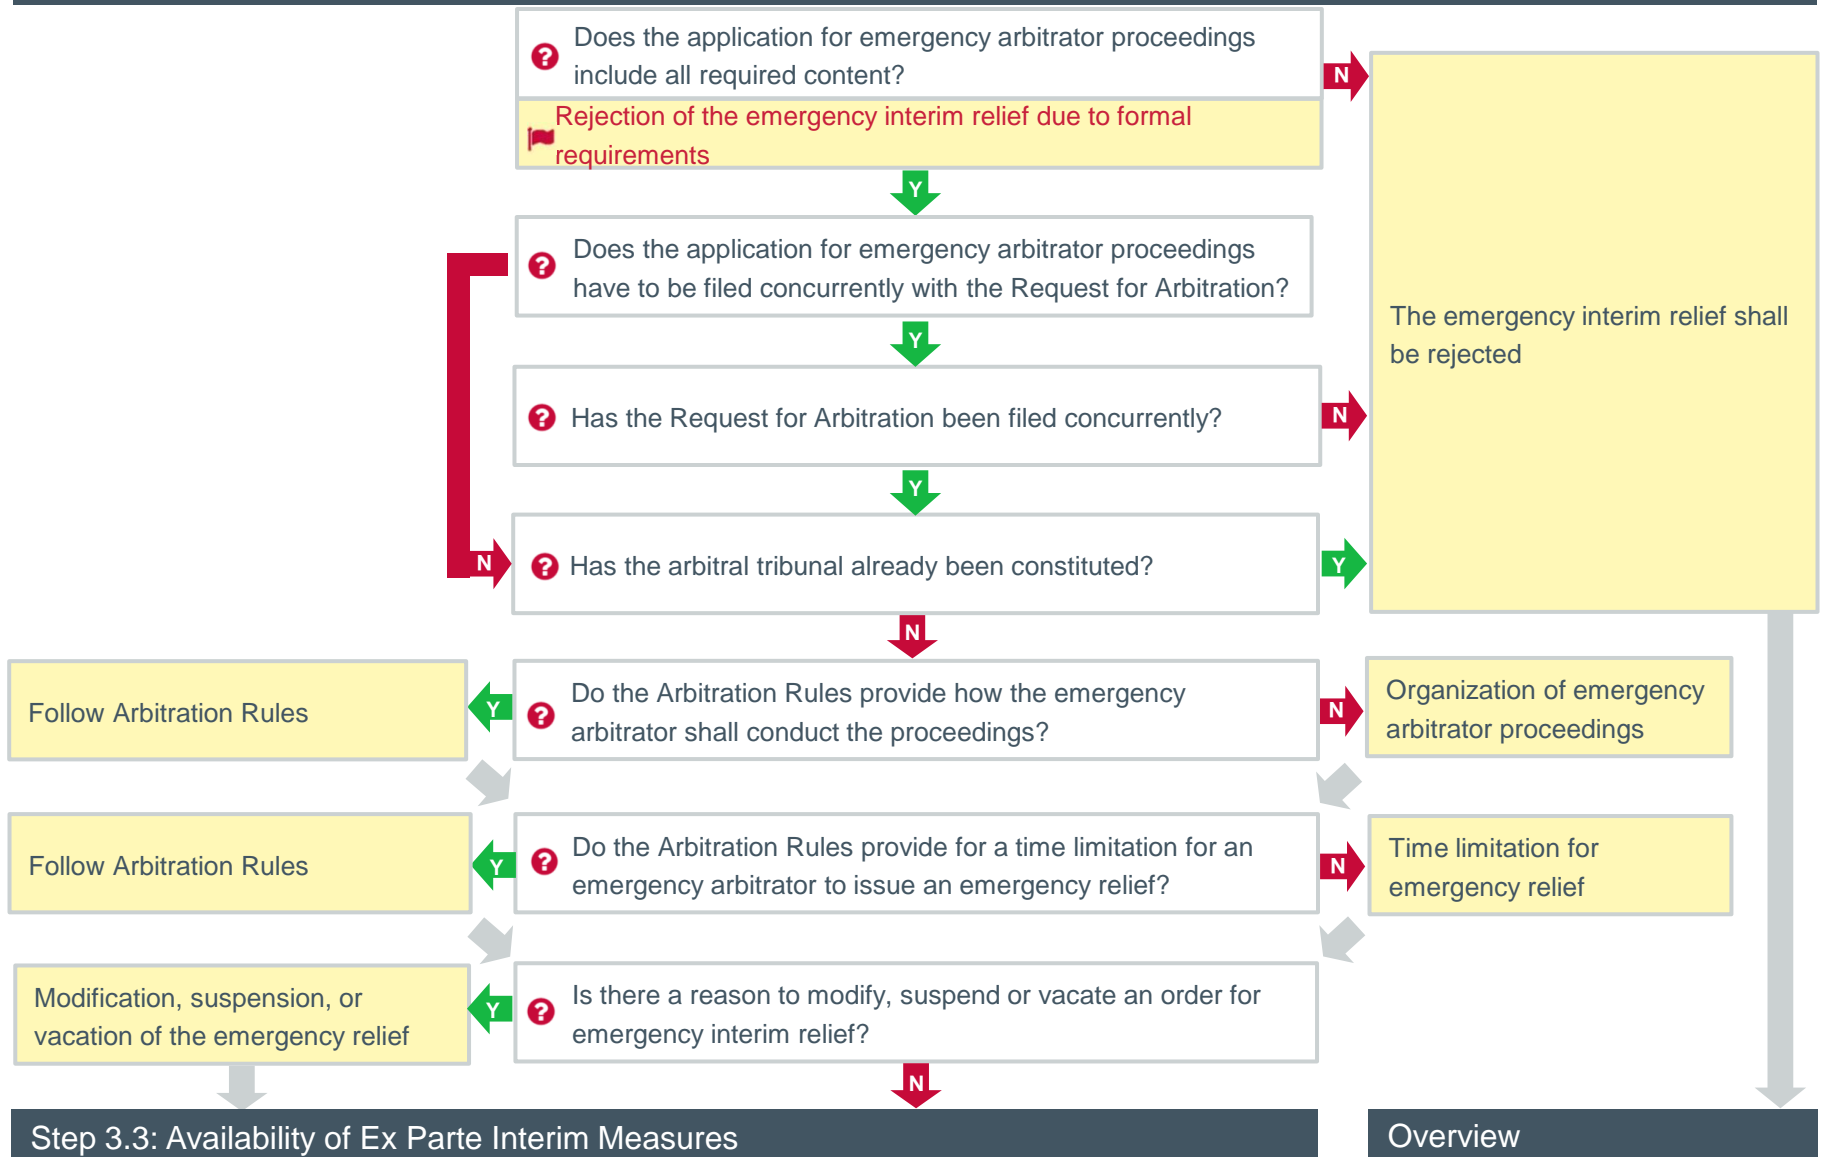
Does the application for emergency arbitrator proceedings include all required content?

Rejection of the emergency interim relief due to formal requirements

N

The emergency interim relief shall be rejected

Y

Does the application for emergency arbitrator proceedings have to be filed concurrently with the Request for Arbitration?

Y

Has the Request for Arbitration been filed concurrently?

N

Y

N

Has the arbitral tribunal already been constituted?

Y

N

Follow Arbitration Rules

Y

Do the Arbitration Rules provide how the emergency arbitrator shall conduct the proceedings?

N

Organization of emergency arbitrator proceedings

Follow Arbitration Rules

Y

Do the Arbitration Rules provide for a time limitation for an emergency arbitrator to issue an emergency relief?

N

Time limitation for emergency relief

Modification, suspension, or vacation of the emergency relief

Y

Is there a reason to modify, suspend or vacate an order for emergency interim relief?

N

Step 3.3: Availability of Ex Parte Interim Measures

Overview